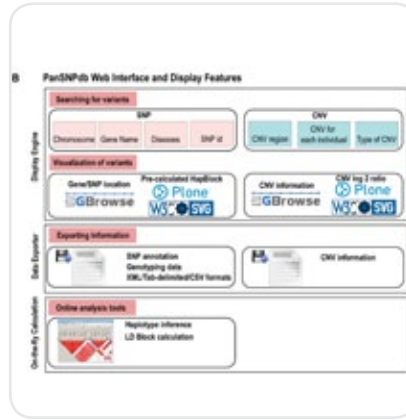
B PanSNPdb Web Interface and Display Features

Display Engine

Searching for variants

SNP

Chromosome | Gene Name | Diseases | SNP id

CNV

CNV region | CNV for each individual | Type of CNV

Visualization of variants

Gene/SNP location

GBrowse

Pre-calculated HapBlock

Plone

W3C SVG

CNV information

GBrowse

CNV log 2 ratio

Plone

W3C SVG

Data Exporter

Exporting Information

SNP annotation
Genotyping data
XML/Tab-delimited/CSV formats

CNV information

On-the-fly Calculation

Online analysis tools

Haplotype inference
LD Block calculation